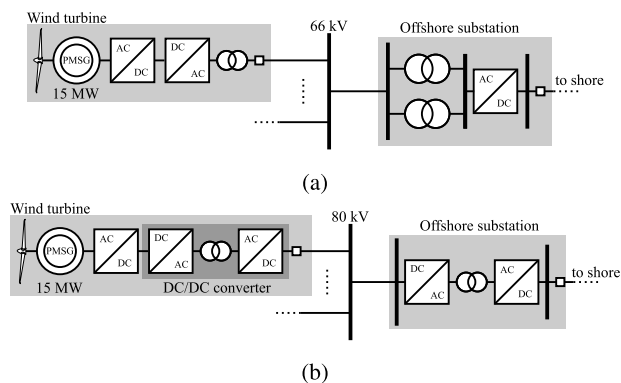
Wind turbine

PMSG

AC
DC

DC
AC

15 MW

66 kV

Offshore substation

AC
DC

to shore

(a)

Wind turbine

PMSG

AC
DC

DC
AC

AC
DC

15 MW

DC/DC converter

80 kV

Offshore substation

DC
AC

AC
DC

to shore

(b)